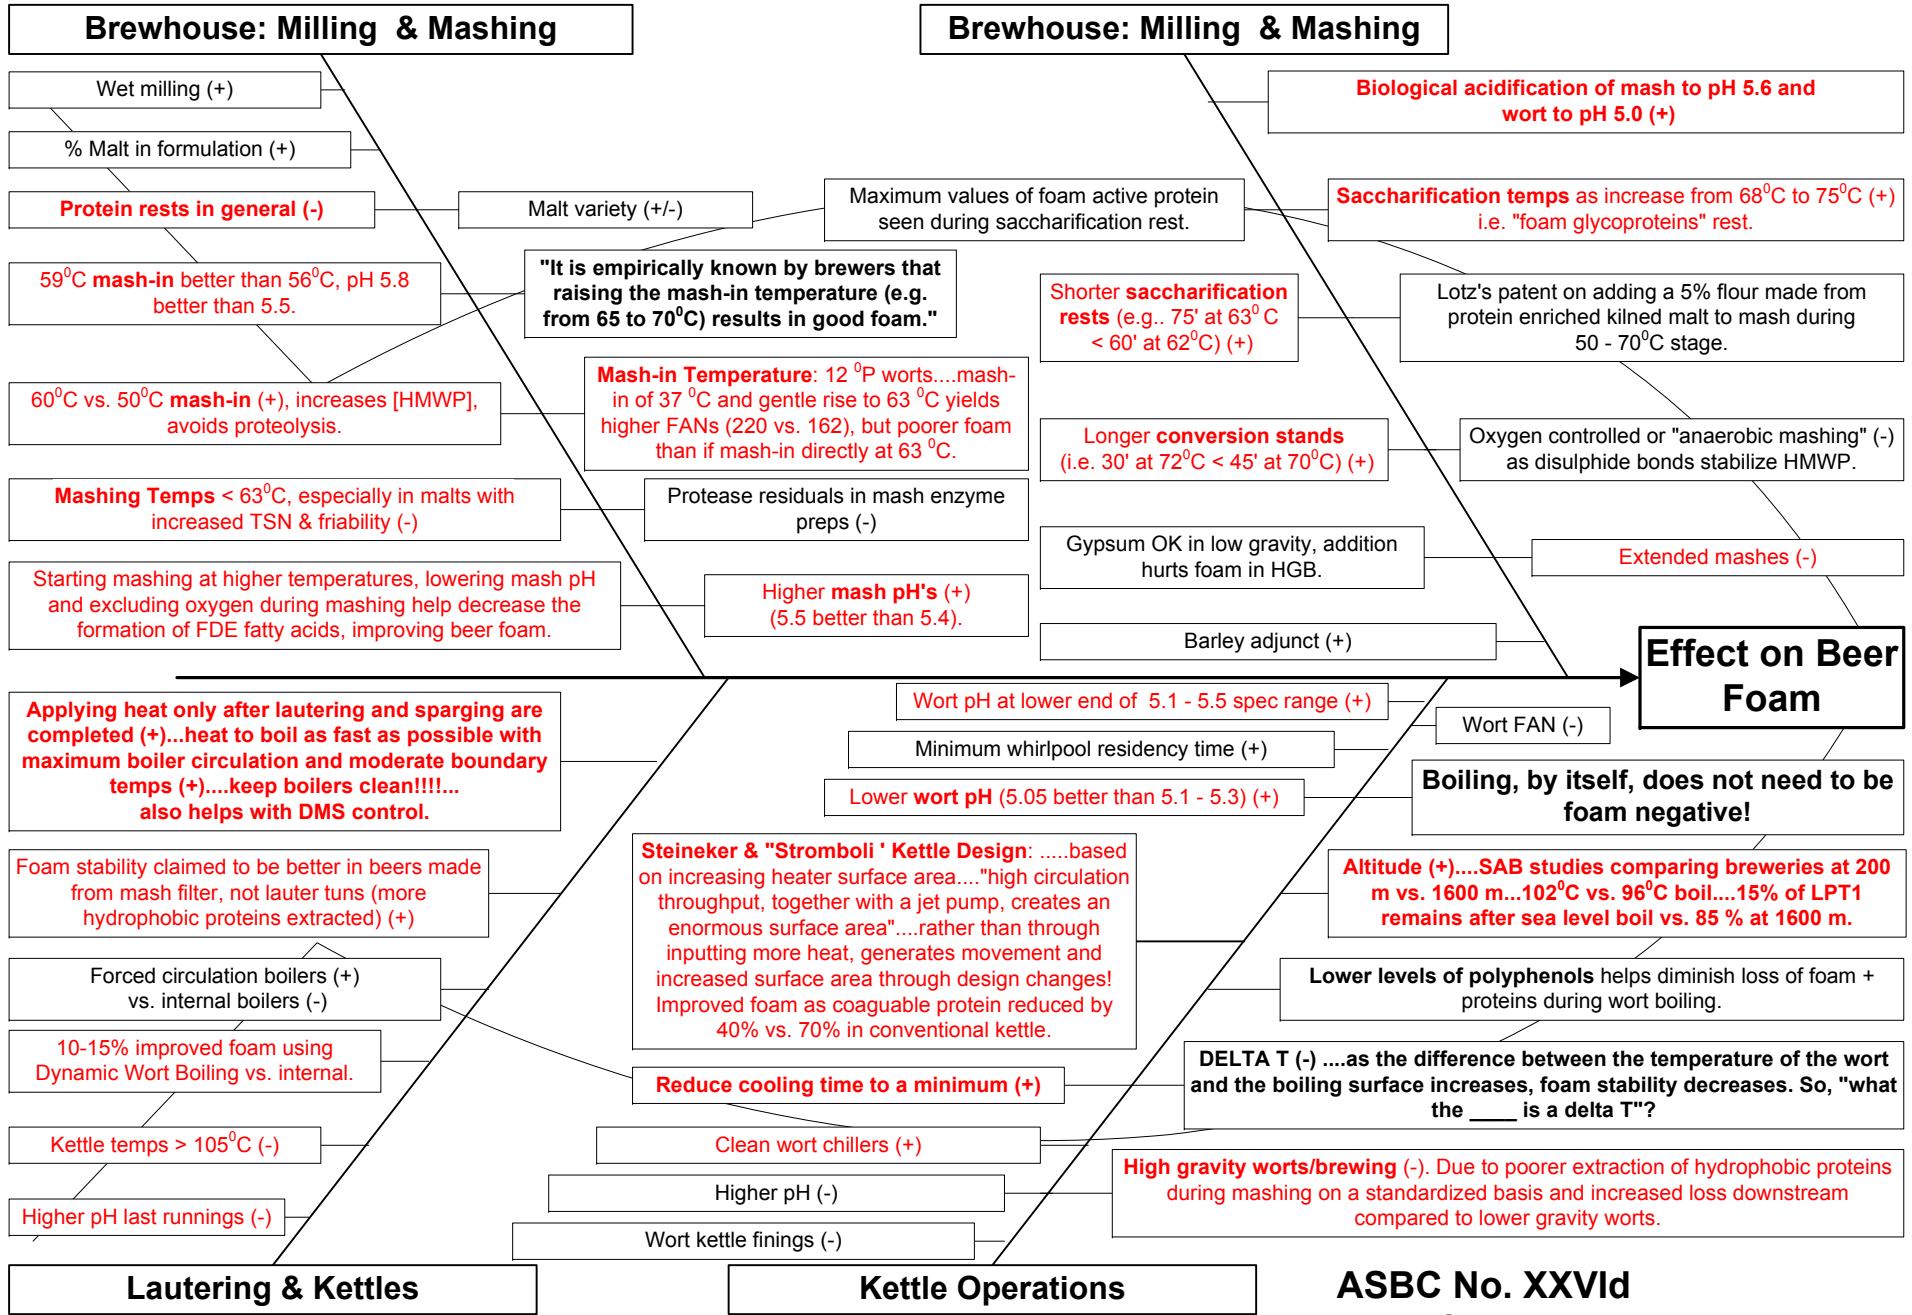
Brewhouse: Milling & Mashing

Wet milling (+)

% Malt in formulation (+)

Protein rests in general (-)

Malt variety (+/-)

$59^0$C mash-in better than $56^0$C, pH 5.8 better than 5.5.

"It is empirically known by brewers that raising the mash-in temperature (e.g. from 65 to $70^0$C) results in good foam."

$60^0$C vs. $50^0$C mash-in (+), increases [HMWP], avoids proteolysis.

Mash-in Temperature: 12 $^0$P worts....mash-in of 37 $^0$C and gentle rise to 63 $^0$C yields higher FANs (220 vs. 162), but poorer foam than if mash-in directly at 63 $^0$C.

Mashing Temps < $63^0$C, especially in malts with increased TSN & friability (-)

Protease residuals in mash enzyme preps (-)

Starting mashing at higher temperatures, lowering mash pH and excluding oxygen during mashing help decrease the formation of FDE fatty acids, improving beer foam.

Higher mash pH's (+) (5.5 better than 5.4).

Brewhouse: Milling & Mashing

Biological acidification of mash to pH 5.6 and wort to pH 5.0 (+)

Maximum values of foam active protein seen during saccharification rest.

Saccharification temps as increase from $68^0$C to $75^0$C (+) i.e. "foam glycoproteins" rest.

Shorter saccharification rests (e.g.. 75' at $63^0$ C < 60' at $62^0$C) (+)

Lotz's patent on adding a 5% flour made from protein enriched kilned malt to mash during 50 - $70^0$C stage.

Longer conversion stands (i.e. 30' at $72^0$C < 45' at $70^0$C) (+)

Oxygen controlled or "anaerobic mashing" (-) as disulphide bonds stabilize HMWP.

Gypsum OK in low gravity, addition hurts foam in HGB.

Extended mashes (-)

Barley adjunct (+)

Effect on Beer Foam

Applying heat only after lautering and sparging are completed (+)...heat to boil as fast as possible with maximum boiler circulation and moderate boundary temps (+)....keep boilers clean!!!!... also helps with DMS control.

Wort pH at lower end of 5.1 - 5.5 spec range (+)

Wort FAN (-)

Minimum whirlpool residency time (+)

Lower wort pH (5.05 better than 5.1 - 5.3) (+)

Boiling, by itself, does not need to be foam negative!

Foam stability claimed to be better in beers made from mash filter, not lauter tuns (more hydrophobic proteins extracted) (+)

Steineker & "Stromboli ' Kettle Design: .....based on increasing heater surface area...."high circulation throughput, together with a jet pump, creates an enormous surface area"....rather than through inputting more heat, generates movement and increased surface area through design changes! Improved foam as coaguable protein reduced by 40% vs. 70% in conventional kettle.

Altitude (+)....SAB studies comparing breweries at 200 m vs. 1600 m...$102^0$C vs. $96^0$C boil....15% of LPT1 remains after sea level boil vs. 85 % at 1600 m.

Forced circulation boilers (+) vs. internal boilers (-)

Lower levels of polyphenols helps diminish loss of foam + proteins during wort boiling.

10-15% improved foam using Dynamic Wort Boiling vs. internal.

Reduce cooling time to a minimum (+)

DELTA T (-) ....as the difference between the temperature of the wort and the boiling surface increases, foam stability decreases. So, "what the ____ is a delta T"?

Kettle temps > $105^0$C (-)

Clean wort chillers (+)

Higher pH (-)

High gravity worts/brewing (-). Due to poorer extraction of hydrophobic proteins during mashing on a standardized basis and increased loss downstream compared to lower gravity worts.

Higher pH last runnings (-)

Wort kettle finings (-)

Lautering & Kettles

Kettle Operations

ASBC No. XXVId